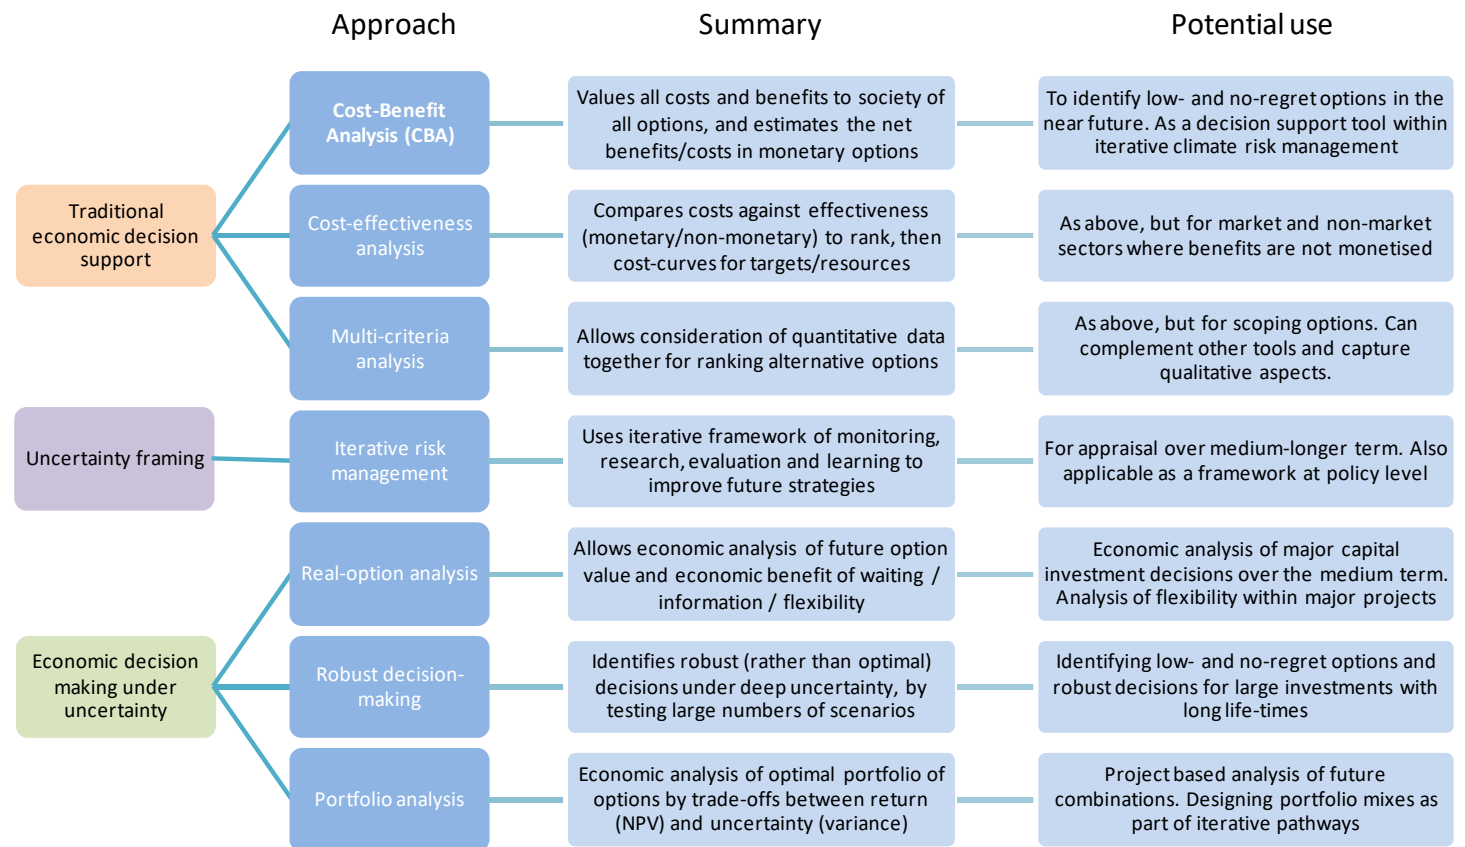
Approach

Summary

Potential use

Traditional economic decision support

Cost-Benefit Analysis (CBA)

Values all costs and benefits to society of all options, and estimates the net benefits/costs in monetary options

To identify low- and no-regret options in the near future. As a decision support tool within iterative climate risk management

Cost-effectiveness analysis

Compares costs against effectiveness (monetary/non-monetary) to rank, then cost-curves for targets/resources

As above, but for market and non-market sectors where benefits are not monetised

Multi-criteria analysis

Allows consideration of quantitative data together for ranking alternative options

As above, but for scoping options. Can complement other tools and capture qualitative aspects.

Uncertainty framing

Iterative risk management

Uses iterative framework of monitoring, research, evaluation and learning to improve future strategies

For appraisal over medium-longer term. Also applicable as a framework at policy level

Economic decision making under uncertainty

Real-option analysis

Allows economic analysis of future option value and economic benefit of waiting / information / flexibility

Economic analysis of major capital investment decisions over the medium term. Analysis of flexibility within major projects

Robust decision-making

Identifies robust (rather than optimal) decisions under deep uncertainty, by testing large numbers of scenarios

Identifying low- and no-regret options and robust decisions for large investments with long life-times

Portfolio analysis

Economic analysis of optimal portfolio of options by trade-offs between return (NPV) and uncertainty (variance)

Project based analysis of future combinations. Designing portfolio mixes as part of iterative pathways